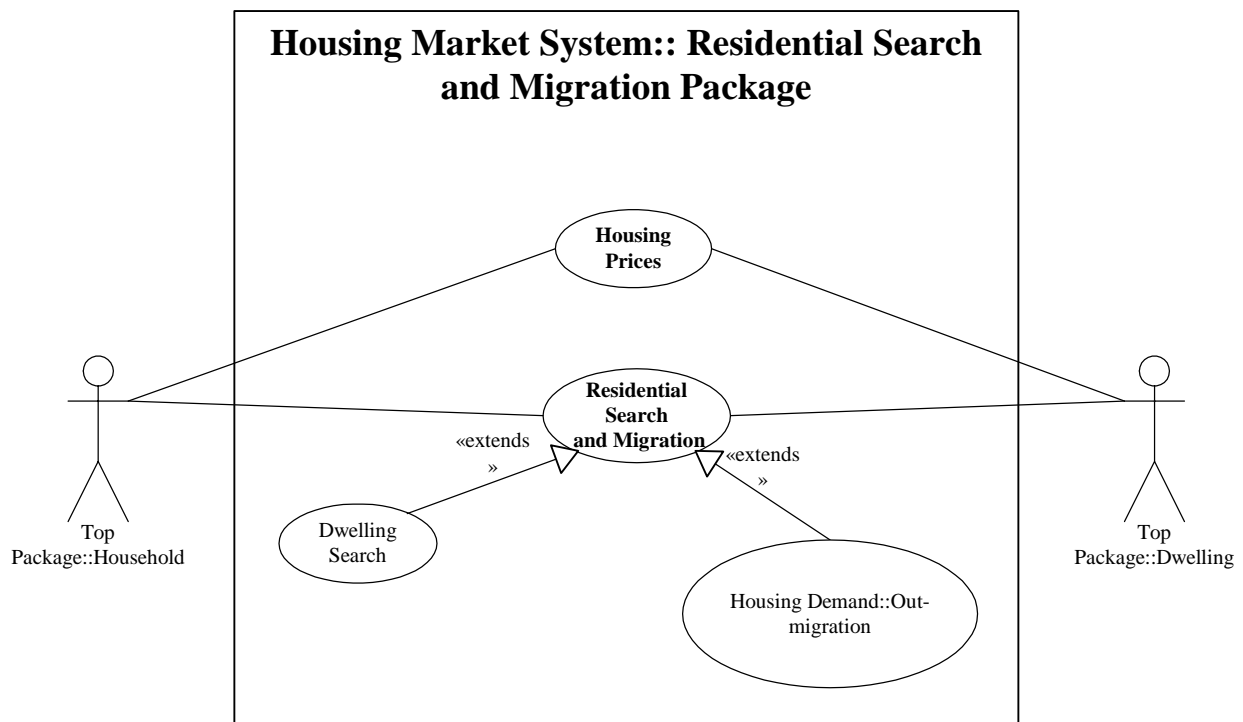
Housing Market System:: Residential Search and Migration Package

Housing Prices

Residential Search and Migration

«extends »

«extends »

Dwelling Search

Housing Demand::Out-migration

Top Package::Household

Top Package::Dwelling